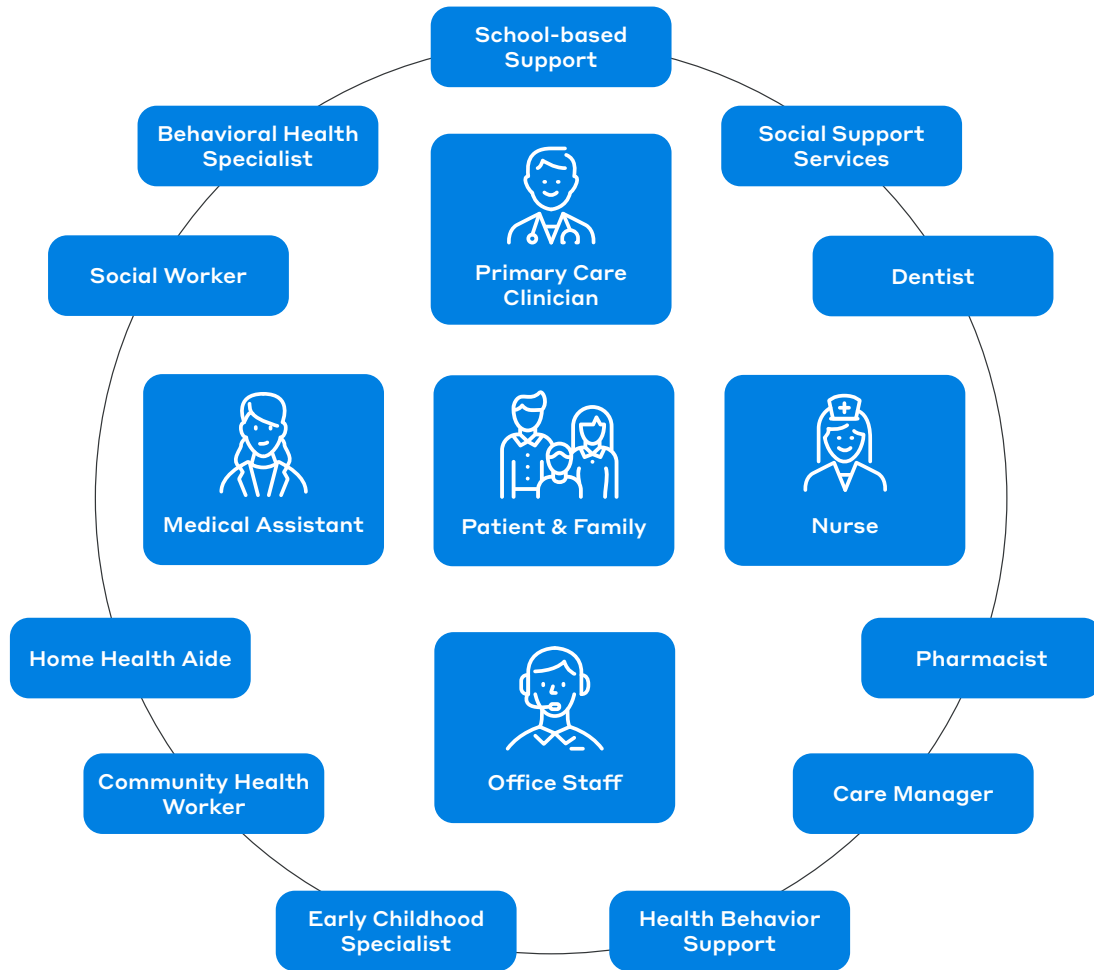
School-based Support

Behavioral Health Specialist

Social Support Services

Primary Care Clinician

Social Worker

Dentist

Medical Assistant

Patient & Family

Nurse

Home Health Aide

Pharmacist

Office Staff

Community Health Worker

Care Manager

Early Childhood Specialist

Health Behavior Support